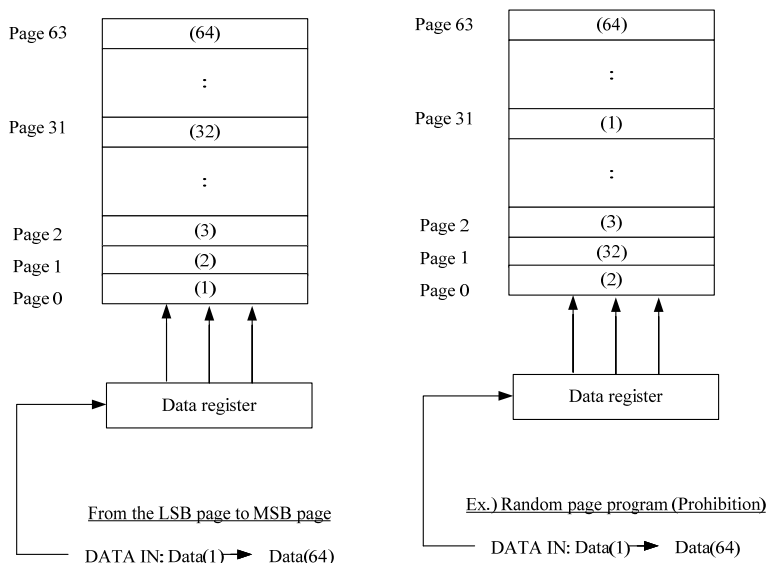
Page 63
(64)
:
Page 31
(32)
:
Page 2
(3)
Page 1
(2)
Page 0
(1)

Data register

From the LSB page to MSB page

DATA IN: Data(1) → Data(64)

Page 63
(64)
:
Page 31
(1)
:
Page 2
(3)
Page 1
(32)
Page 0
(2)

Data register

Ex.) Random page program (Prohibition)

DATA IN: Data(1) → Data(64)